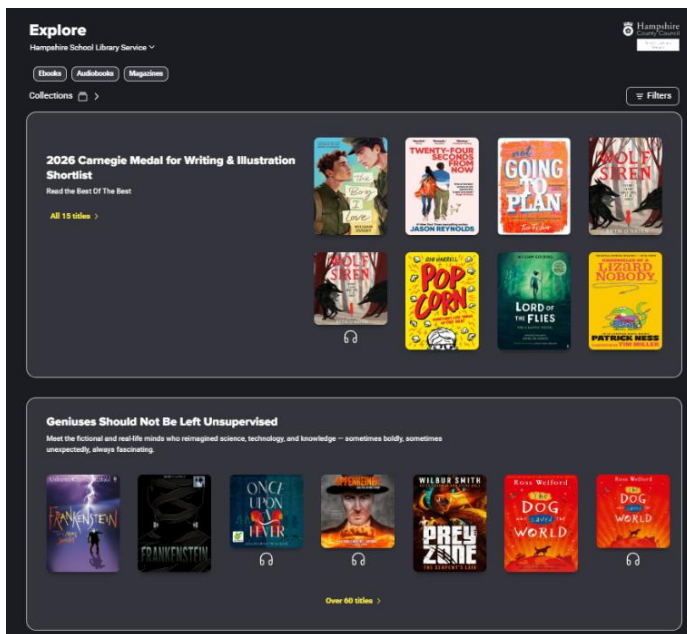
Explore

Hampshire School Library Service

Hampshire County Council

Ebooks Audiobooks Magazines

Collections >

Filters

2026 Carnegie Medal for Writing & Illustration Shortlist

Read the Best Of The Best

All 15 titles >

The Boy I Love

TWENTY-FOUR SECONDS FROM NOW

JASON REYNOLDS

not GOING TO PLAN

WOLF SIREN

WOLF SIREN

POP CORN

LORD OF THE FLIES

LIZARD NOBODY

PATRICK NESS

TIM MILLER

Geniuses Should Not Be Left Unsupervised

Meet the fictional and real-life minds who reimagined science, technology, and knowledge — sometimes boldly, sometimes unexpectedly, always fascinating.

FRANKENSTEIN

FRANKENSTEIN

ONCE UPON AN ATOM

OPPENHEIMER

WILBUR SMITH

PREY ZONE

Ross Welford

THE DOG WHO SAVED THE WORLD

Ross Welford

THE DOG WHO SAVED THE WORLD

Over 60 titles >